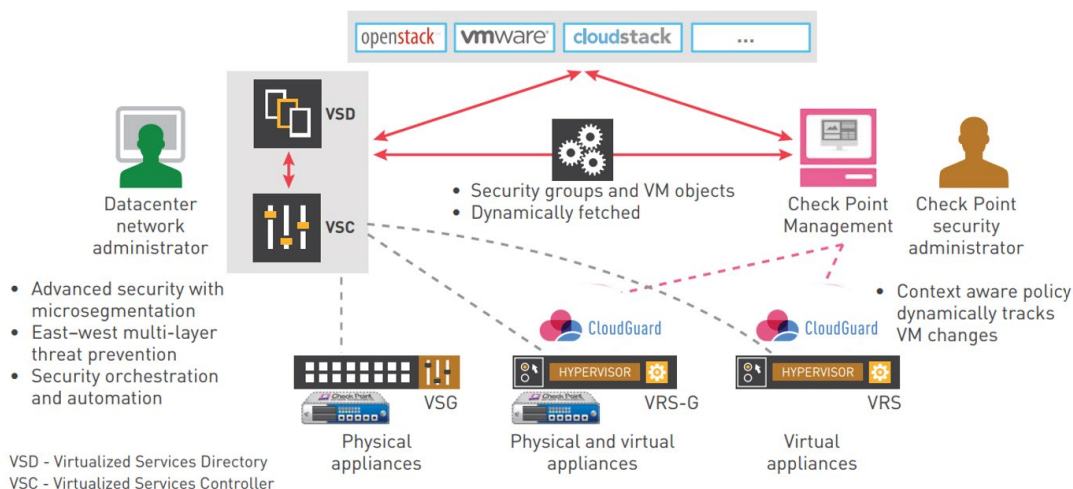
openstack vmware cloudstack ...

VSD

VSC

Datacenter network administrator

• Security groups and VM objects
• Dynamically fetched

Check Point Management

Check Point security administrator

• Advanced security with microsegmentation
• East–west multi-layer threat prevention
• Security orchestration and automation

• Context aware policy dynamically tracks VM changes

CloudGuard

CloudGuard

HYPERVISOR

HYPERVISOR

Check Point

Check Point

VSG

VRS-G

VRS

Physical appliances

Physical and virtual appliances

Virtual appliances

VSD - Virtualized Services Directory
VSC - Virtualized Services Controller